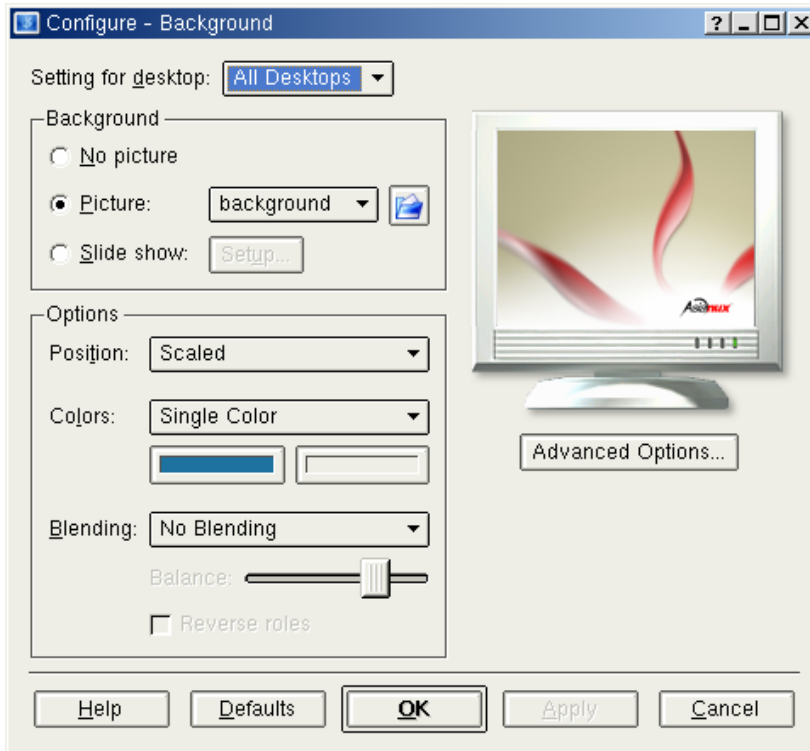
Configure - Background

?

Setting for desktop: All Desktops

Background

No picture

Picture: background

Slide show: Setup...

Options

Position: Scaled

Colors: Single Color

Blending: No Blending

Balance:

Reverse roles

Asianux

Advanced Options...

Help

Defaults

OK

Apply

Cancel